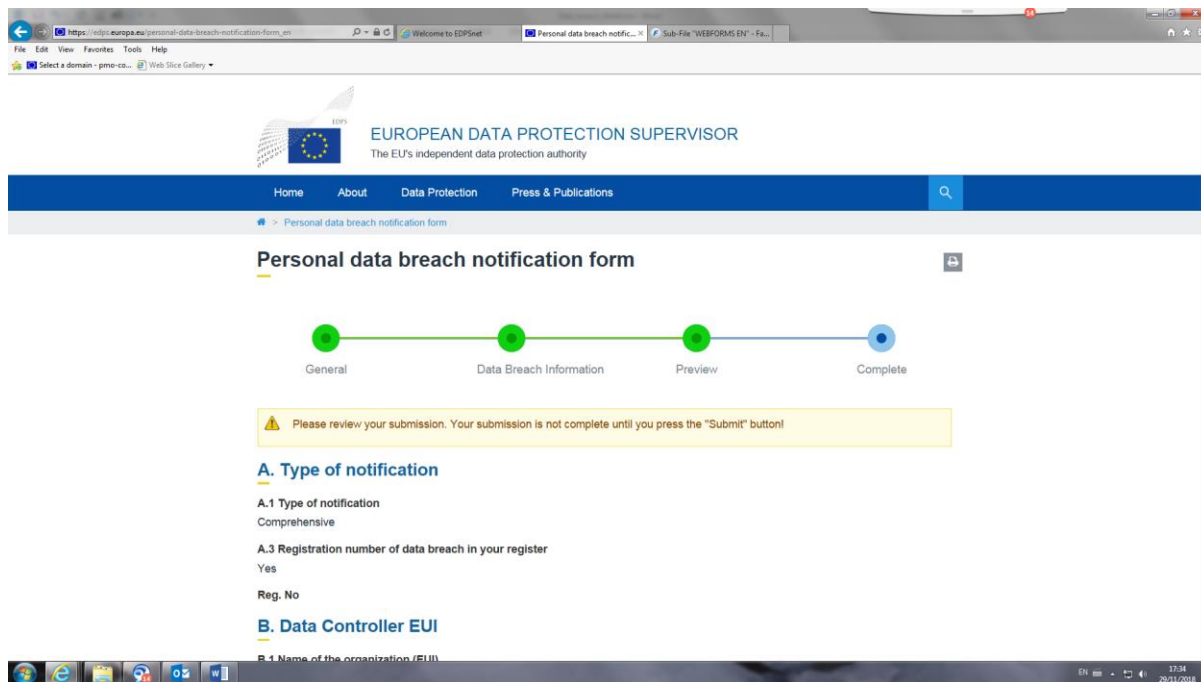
https://edps.europa.eu/personal-data-breach-notification-form_en
Welcome to EDPSnet
Personal data breach notific...
Sub-File "WEBFORMS EN" - Fa...
File Edit View Favorites Tools Help
Select a domain - pmo-co...
Web Slice Gallery

EDPS
EUROPEAN DATA PROTECTION SUPERVISOR
The EU's independent data protection authority

Home About Data Protection Press & Publications

> Personal data breach notification form

Personal data breach notification form

General
Data Breach Information
Preview
Complete

Please review your submission. Your submission is not complete until you press the "Submit" button!

A. Type of notification

A.1 Type of notification
Comprehensive

A.3 Registration number of data breach in your register
Yes

Reg. No

B. Data Controller EUI

B.1 Name of the organization (EUI)

EN 17:34 29/11/2018